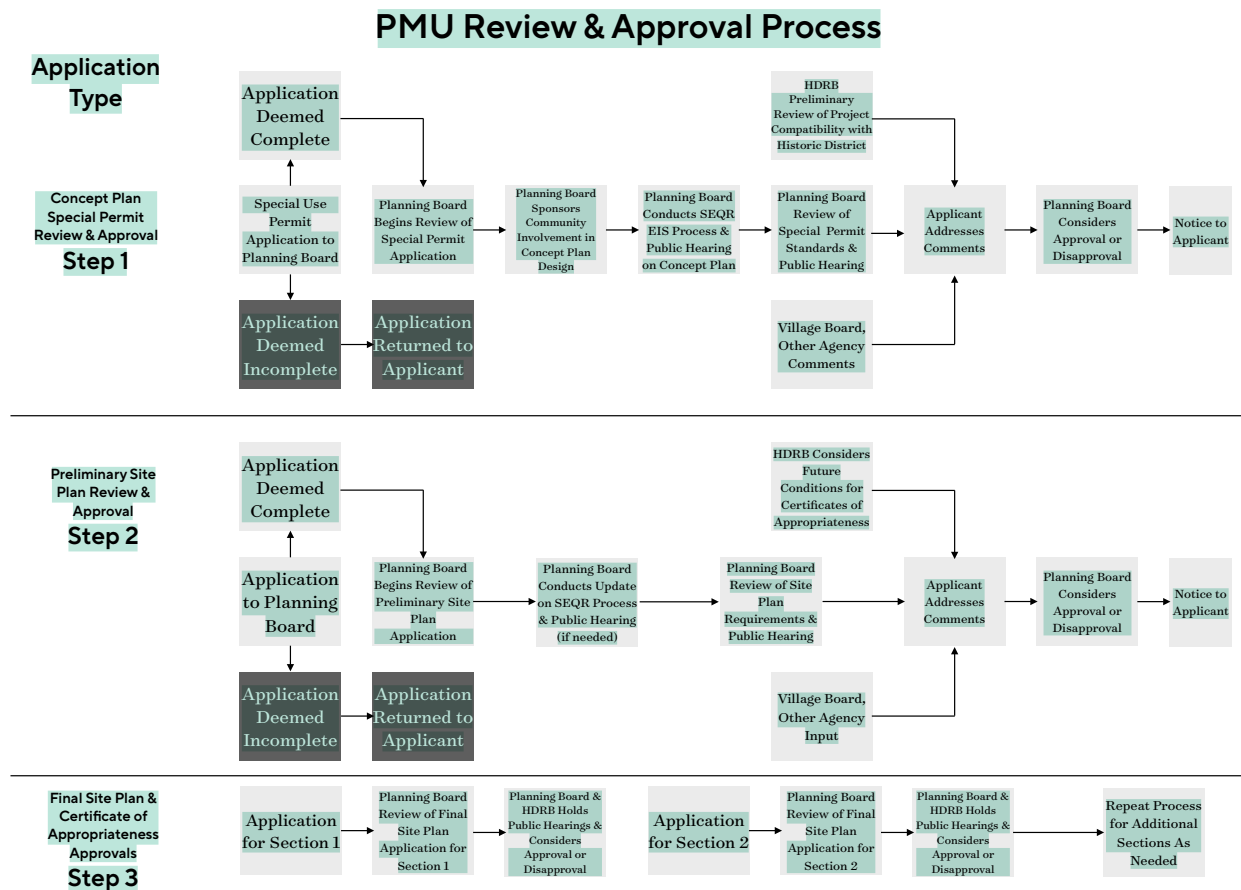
PMU Review & Approval Process

Application Type

Concept Plan Special Permit Review & Approval
Step 1

Application Deemed Complete

Special Use Permit Application to Planning Board

Application Deemed Incomplete

Application Returned to Applicant

Planning Board Begins Review of Special Permit Application

Planning Board Sponsors Community Involvement in Concept Plan Design

Planning Board Conducts SEQR EIS Process & Public Hearing on Concept Plan

HDRB Preliminary Review of Project Compatibility with Historic District

Planning Board Review of Special Permit Standards & Public Hearing

Village Board, Other Agency Comments

Applicant Addresses Comments

Planning Board Considers Approval or Disapproval

Notice to Applicant

Preliminary Site Plan Review & Approval
Step 2

Application Deemed Complete

Application to Planning Board

Application Deemed Incomplete

Application Returned to Applicant

Planning Board Begins Review of Preliminary Site Plan Application

Planning Board Conducts Update on SEQR Process & Public Hearing (if needed)

Planning Board Review of Site Plan Requirements & Public Hearing

HDRB Considers Future Conditions for Certificates of Appropriateness

Village Board, Other Agency Input

Applicant Addresses Comments

Planning Board Considers Approval or Disapproval

Notice to Applicant

Final Site Plan & Certificate of Appropriateness Approvals
Step 3

Application for Section 1

Planning Board Review of Final Site Plan Application for Section 1

Planning Board & HDRB Holds Public Hearings & Considers Approval or Disapproval

Application for Section 2

Planning Board Review of Final Site Plan Application for Section 2

Planning Board & HDRB Holds Public Hearings & Considers Approval or Disapproval

Repeat Process for Additional Sections As Needed